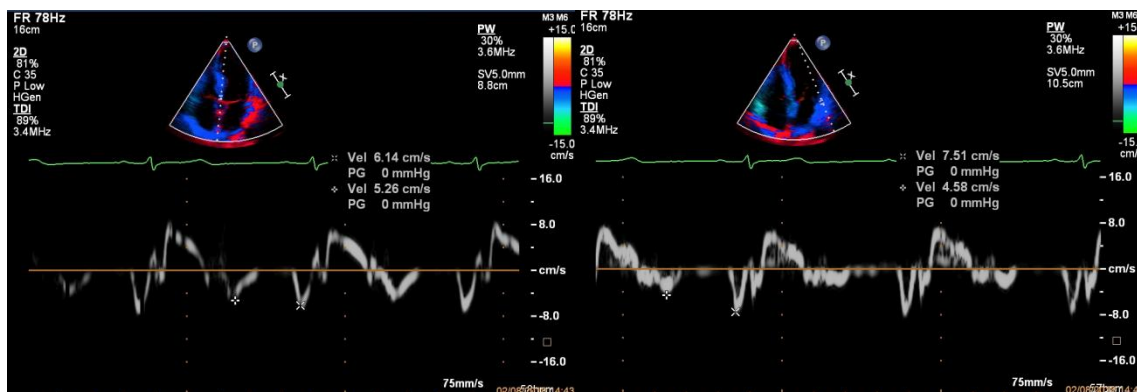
FR 78Hz
16cm

2D
81%
C 35
P Low
HGen
TDI
89%
3.4MHz

PW
30%
3.6MHz

SV5.0mm
8.8cm

M3 M6
+15.0

-15.0
cm/s

Vel 6.14 cm/s
PG 0 mmHg
Vel 5.26 cm/s
PG 0 mmHg

-16.0
-8.0
cm/s
-8.0
-16.0

75mm/s
02/0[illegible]14:43

FR 78Hz
16cm

2D
81%
C 35
P Low
HGen
TDI
89%
3.4MHz

PW
30%
3.6MHz

SV5.0mm
10.5cm

M3 M6
+15

-15
cm/

Vel 7.51 cm/s
PG 0 mmHg
Vel 4.58 cm/s
PG 0 mmHg

-16.0
-8.0
cm/s
-8.0
-16.0

75mm/s
02/0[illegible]